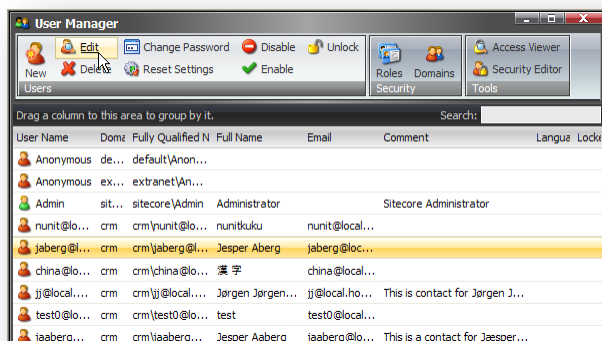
User Manager

New
Edit
Delete
Change Password
Reset Settings
Disable
Enable
Unlock
Users
Roles
Domains
Security
Access Viewer
Security Editor
Tools

Drag a column to this area to group by it.
Search:

| User Name | Doma | Fully Qualified N | Full Name | Email | Comment | Langua | Locke |
|---|---|---|---|---|---|---|---|
| Anonymous | de... | default\Anon... | | | | | |
| Anonymous | ex... | extranet\Anon... | | | | | |
| Admin | sit... | sitecore\Admin | Administrator | | Sitecore Administrator | | |
| nunit@lo... | crm | crm\nunit@lo... | nunitkuku | nunit@lo... | | | |
| jaberg@l... | crm | crm\jaberg@l... | Jesper Aberg | jaberg@loc... | | | |
| china@lo... | crm | crm\china@lo... | 漢字 | china@loc... | | | |
| jj@local.... | crm | crm\jj@local.... | Jørgen Jørgen... | jj@local.ho... | This is contact for Jørgen J... | | |
| test0@lo... | crm | crm\test0@lo... | test | test0@loc... | | | |
| jaaberg... | crm | crm\jaaberg... | Jesper Aaberg | jaaberg@l... | This is contact for Jæsper... | | |